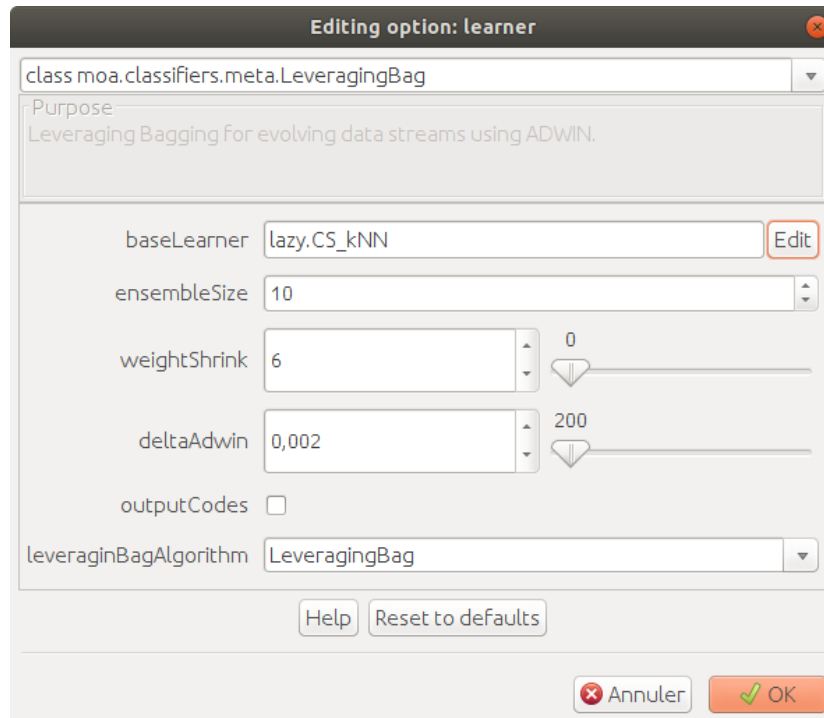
Editing option: learner

class moa.classifiers.meta.LeveragingBag

Purpose
Leveraging Bagging for evolving data streams using ADWIN.

baseLearner lazy.CS_kNN Edit

ensembleSize 10

weightShrink 6 0

deltaAdwin 0,002 200

outputCodes

leveraginBagAlgorithm LeveragingBag

Help Reset to defaults

Annuler OK